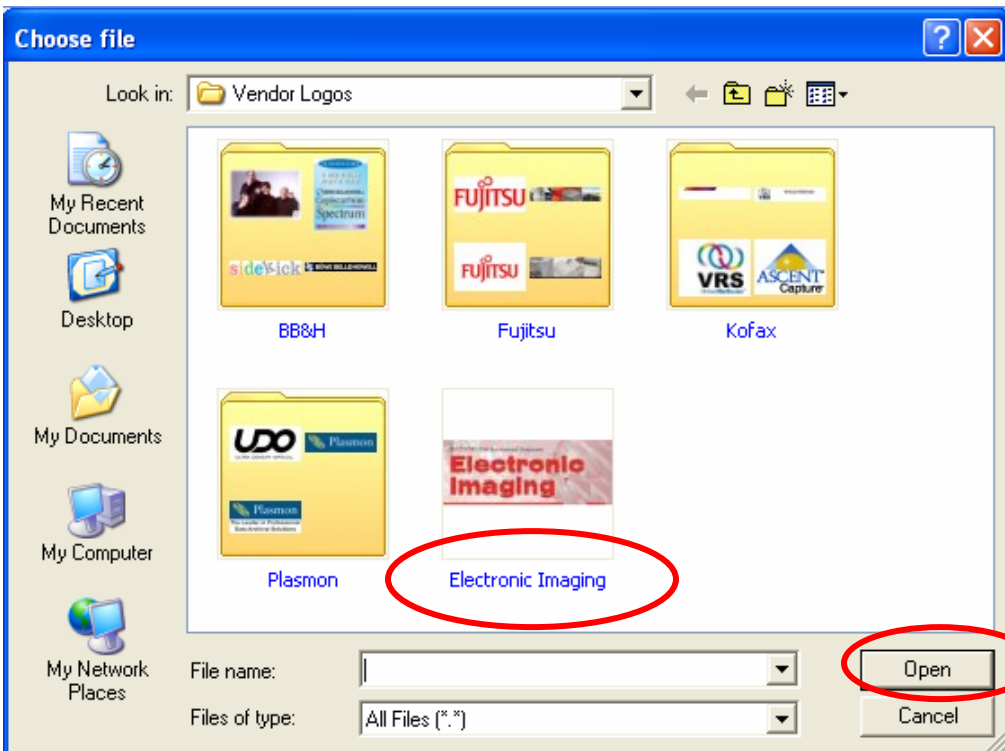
Choose file

Look in: Vendor Logos

My Recent Documents

Desktop

My Documents

My Computer

My Network Places

Spectrum

sidekick BOWE BELL+HOWELL

BB&H

FUJITSU

FUJITSU

Fujitsu

VRS

ASCENT Capture

Kofax

UDO

Plasmon

Plasmon

Plasmon

Electronic Imaging

Electronic Imaging

File name:

Files of type: All Files (*.*)

Open

Cancel